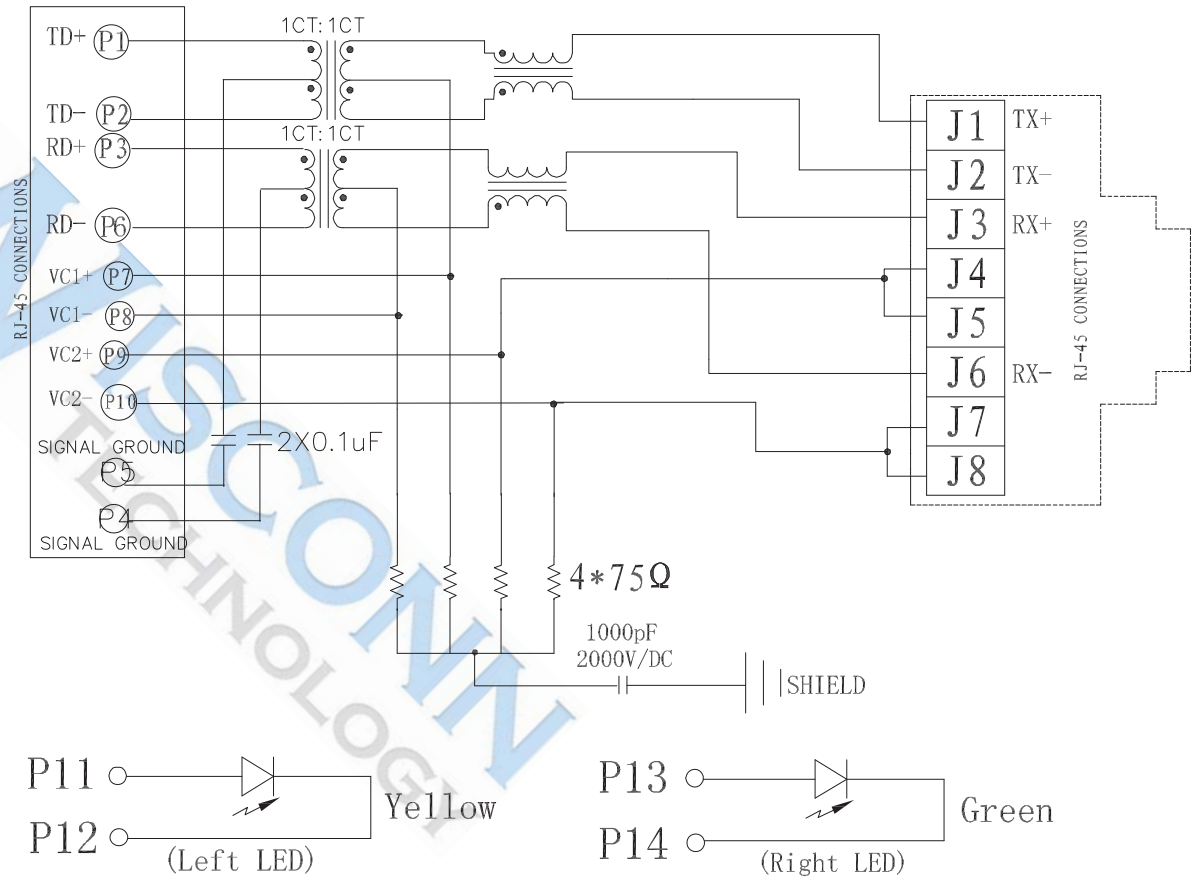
RJ-45 CONNECTIONS

TD+ P1
TD- P2
RD+ P3
RD- P6
VC1+ P7
VC1- P8
VC2+ P9
VC2- P10
SIGNAL GROUND
P5
P4
SIGNAL GROUND

1CT:1CT
1CT:1CT
2X0.1uF
4*75Ω
1000pF
2000V/DC
SHIELD

J1 TX+
J2 TX-
J3 RX+
J4
J5
J6 RX-
J7
J8
RJ-45 CONNECTIONS

VISCONN TECHNOLOGY

P11
P12
Yellow
(Left LED)

P13
P14
Green
(Right LED)